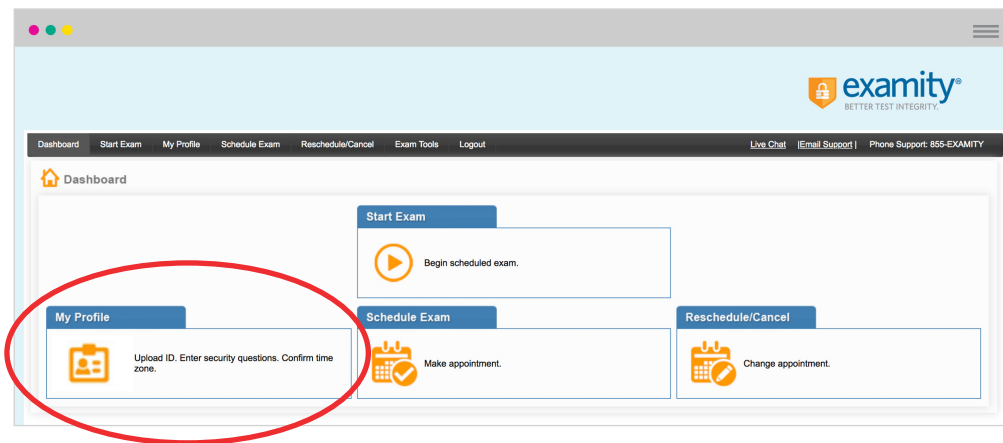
examity®
BETTER TEST INTEGRITY.

Dashboard Start Exam My Profile Schedule Exam Reschedule/Cancel Exam Tools Logout

Live Chat |Email Support | Phone Support: 855-EXAMITY

Dashboard

Start Exam

Begin scheduled exam.

My Profile

Upload ID. Enter security questions. Confirm time zone.

Schedule Exam

Make appointment.

Reschedule/Cancel

Change appointment.